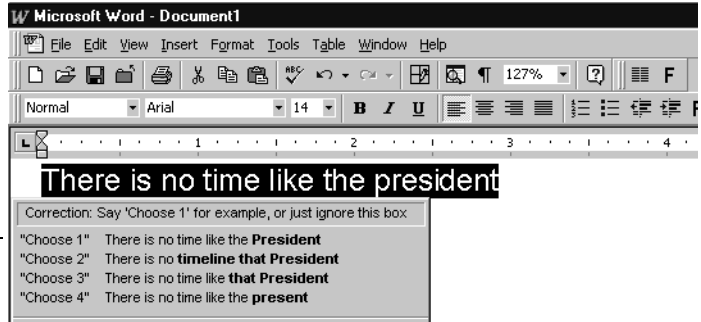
Microsoft Word - Document1

File Edit View Insert Format Tools Table Window Help

127%

Normal Arial 14 B I U

1 2 3 4

There is no time like the president

Correction: Say 'Choose 1' for example, or just ignore this box

"Choose 1" There is no time like the **President**
"Choose 2" There is no **timeline that President**
"Choose 3" There is no time like **that President**
"Choose 4" There is no time like the **present**